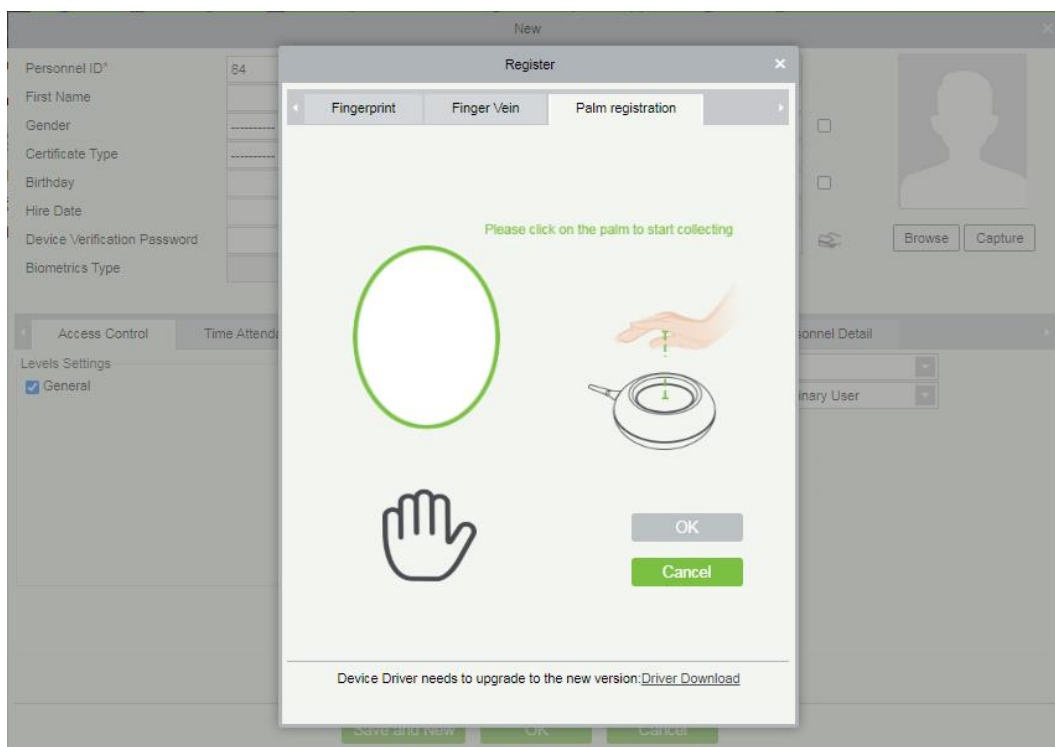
New

Personnel ID* 84
First Name
Gender ----------
Certificate Type ----------
Birthday
Hire Date
Device Verification Password
Biometrics Type

Browse Capture

Access Control Time Attend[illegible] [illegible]sonnel Detail

Levels Settings
General

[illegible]inary User

Register

Fingerprint Finger Vein Palm registration

Please click on the palm to start collecting

OK
Cancel

Device Driver needs to upgrade to the new version:Driver Download

Save and New OK Cancel